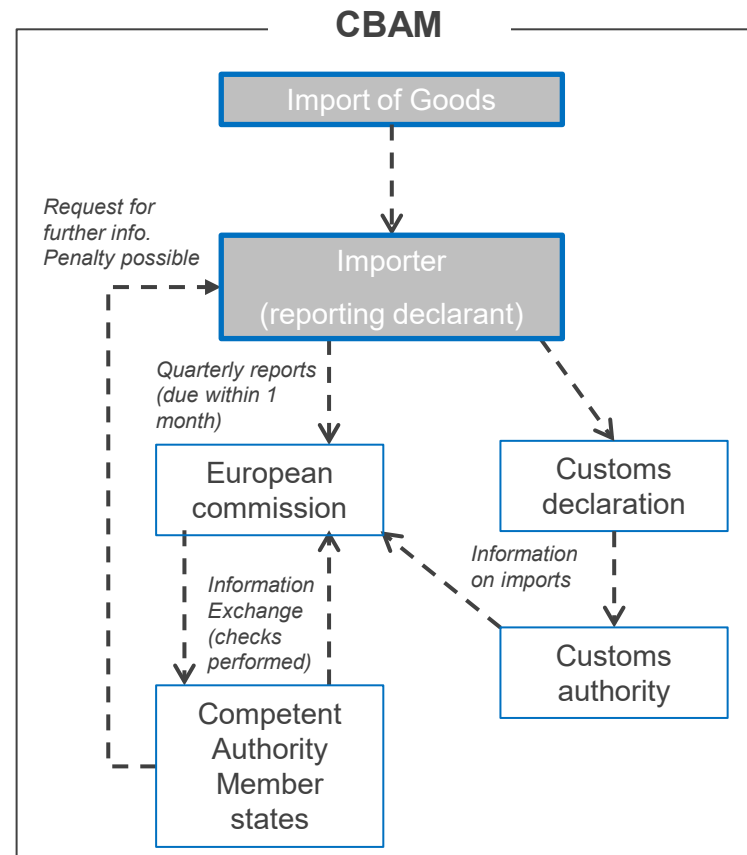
CBAM

Import of Goods

Request for further info. Penalty possible

Importer
(reporting declarant)

Quarterly reports (due within 1 month)

European commission

Customs declaration

Information on imports

Information Exchange (checks performed)

Customs authority

Competent Authority Member states